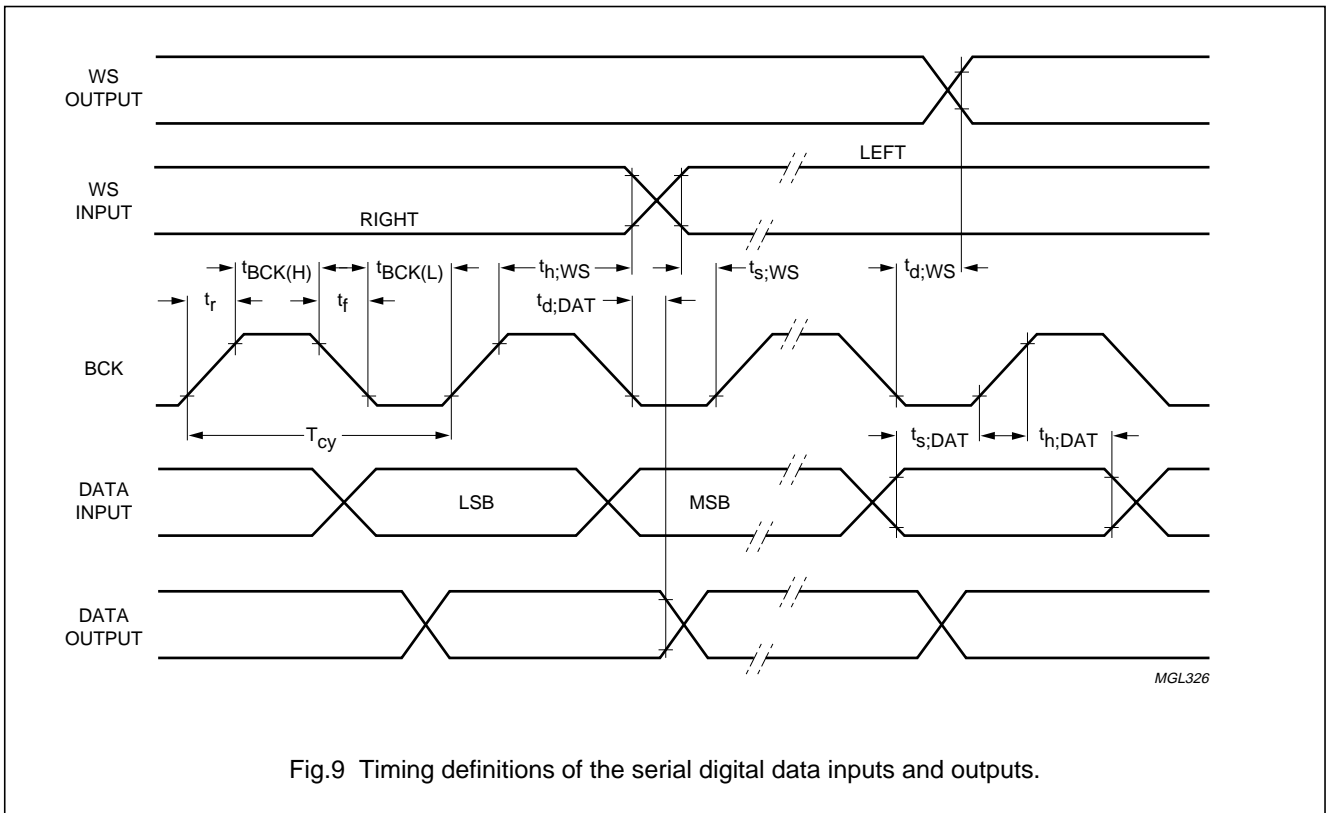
WS OUTPUT

WS INPUT

LEFT

RIGHT

$t_{BCK(H)}$ $t_{BCK(L)}$ $t_{h;WS}$ $t_{s;WS}$ $t_{d;WS}$

$t_r$ $t_f$ $t_{d;DAT}$

BCK

$T_{cy}$

$t_{s;DAT}$ $t_{h;DAT}$

DATA INPUT

LSB

MSB

DATA OUTPUT

MGL326

Fig.9 Timing definitions of the serial digital data inputs and outputs.